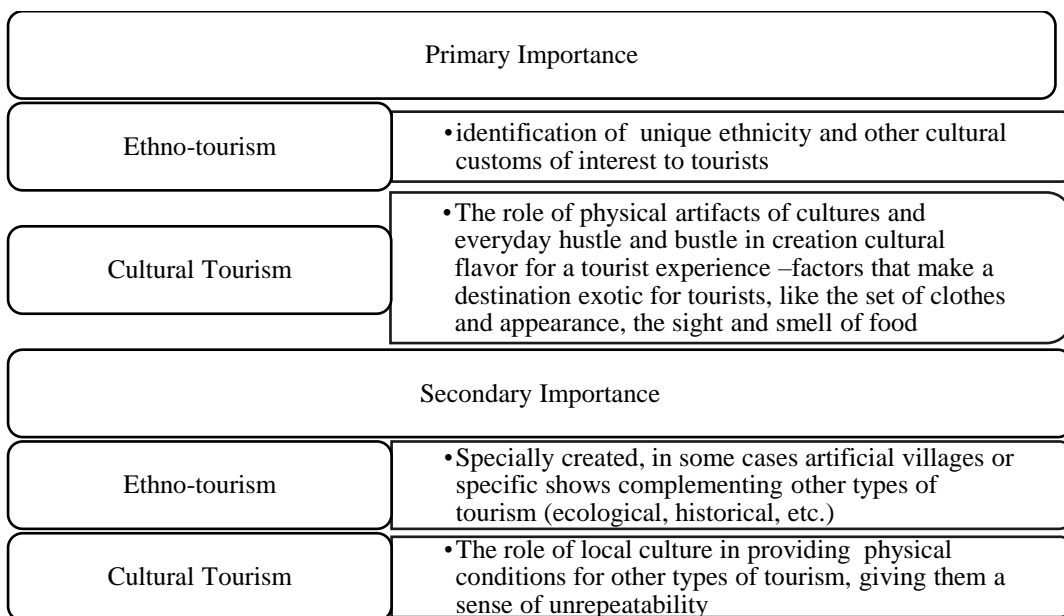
Primary Importance

Ethno-tourism

• identification of unique ethnicity and other cultural customs of interest to tourists

Cultural Tourism

• The role of physical artifacts of cultures and everyday hustle and bustle in creation cultural flavor for a tourist experience –factors that make a destination exotic for tourists, like the set of clothes and appearance, the sight and smell of food

Secondary Importance

Ethno-tourism

• Specially created, in some cases artificial villages or specific shows complementing other types of tourism (ecological, historical, etc.)

Cultural Tourism

• The role of local culture in providing physical conditions for other types of tourism, giving them a sense of unrepeatability